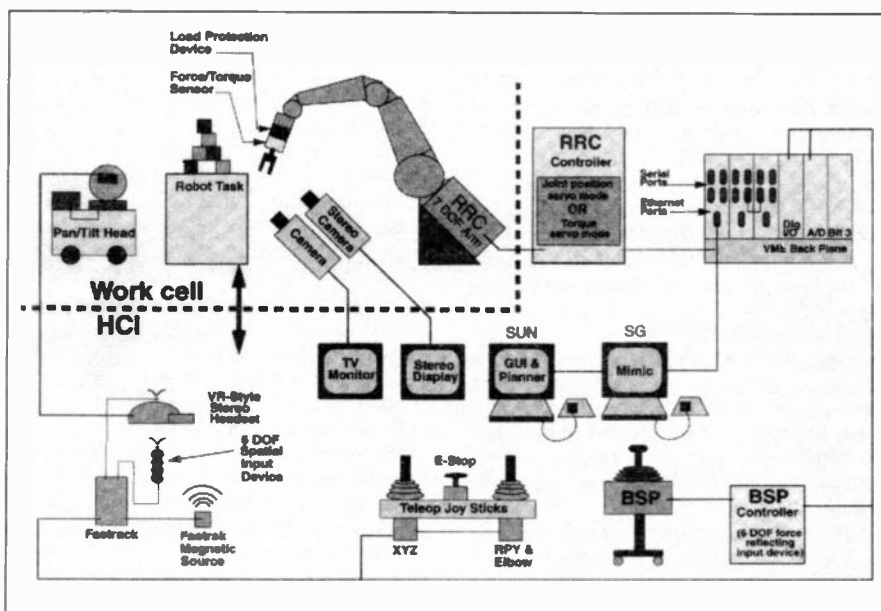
Load Protection Device

Force/Torque Sensor

Robot Task

Pan/Tilt Head

Camera

Stereo Camera

RRC 7 DOF Arm

RRC Controller

Joint position servo mode OR Torque servo mode

Serial Ports

Ethernet Ports

Dig I/O

A/D Bit 3

VME Back Plane

Work cell

HCI

TV Monitor

Stereo Display

SUN

GUI & Planner

SG

Mimic

VR-Style Stereo Headset

6 DOF Spatial Input Device

E-Stop

Fastrack

Fastrak Magnetic Source

Teleop Joy Sticks

XYZ

RPY & Elbow

BSP

BSP Controller (6 DOF force reflecting input device)